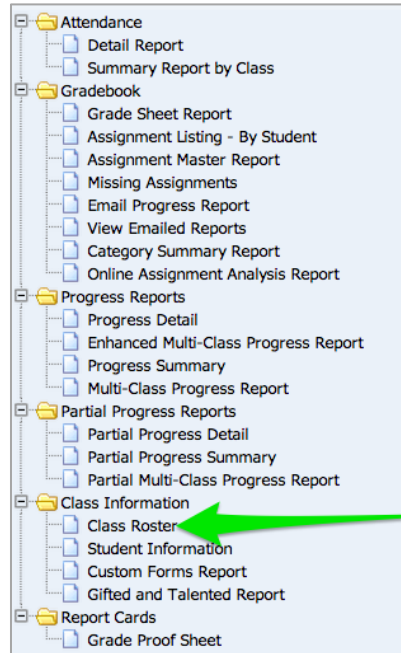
Attendance
Detail Report
Summary Report by Class
Gradebook
Grade Sheet Report
Assignment Listing - By Student
Assignment Master Report
Missing Assignments
Email Progress Report
View Emailed Reports
Category Summary Report
Online Assignment Analysis Report
Progress Reports
Progress Detail
Enhanced Multi-Class Progress Report
Progress Summary
Multi-Class Progress Report
Partial Progress Reports
Partial Progress Detail
Partial Progress Summary
Partial Multi-Class Progress Report
Class Information
Class Roster
Student Information
Custom Forms Report
Gifted and Talented Report
Report Cards
Grade Proof Sheet